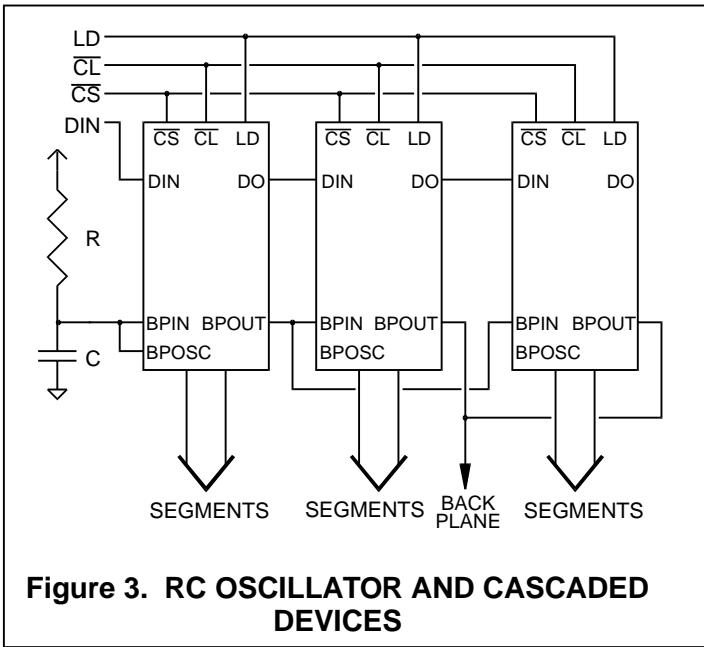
LD
$\overline{CL}$
$\overline{CS}$
DIN

$\overline{CS}$ $\overline{CL}$ LD
DIN DO
BPIN BPOUT
BPOSC

$\overline{CS}$ $\overline{CL}$ LD
DIN DO
BPIN BPOUT
BPOSC

$\overline{CS}$ $\overline{CL}$ LD
DIN DO
BPIN BPOUT
BPOSC

R
C

SEGMENTS SEGMENTS BACK PLANE SEGMENTS

**Figure 3. RC OSCILLATOR AND CASCADED DEVICES**